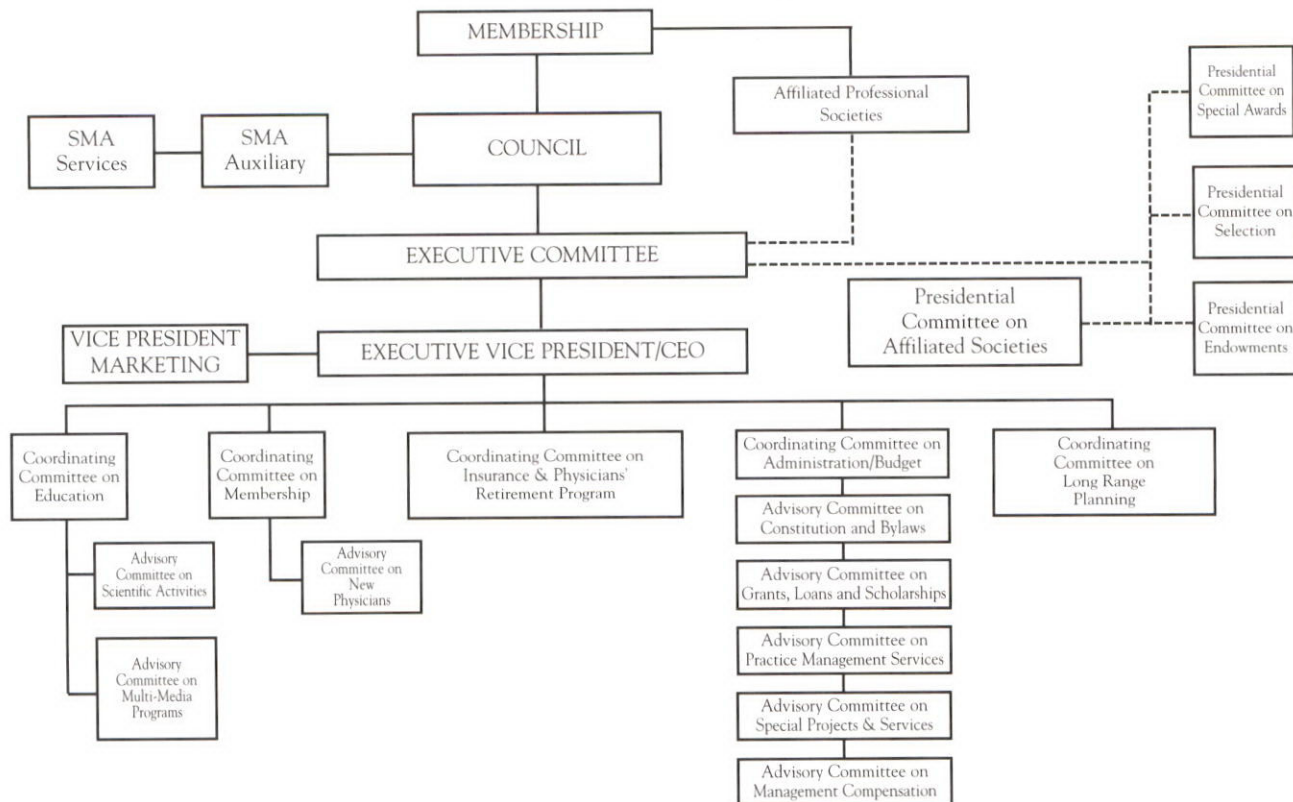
MEMBERSHIP

Affiliated Professional Societies

Presidential Committee on Special Awards

SMA Services

SMA Auxiliary

COUNCIL

Presidential Committee on Selection

EXECUTIVE COMMITTEE

Presidential Committee on Affiliated Societies

Presidential Committee on Endowments

VICE PRESIDENT MARKETING

EXECUTIVE VICE PRESIDENT/CEO

Coordinating Committee on Education

Advisory Committee on Scientific Activities

Advisory Committee on Multi-Media Programs

Coordinating Committee on Membership

Advisory Committee on New Physicians

Coordinating Committee on Insurance & Physicians' Retirement Program

Coordinating Committee on Administration/Budget

Advisory Committee on Constitution and Bylaws

Advisory Committee on Grants, Loans and Scholarships

Advisory Committee on Practice Management Services

Advisory Committee on Special Projects & Services

Advisory Committee on Management Compensation

Coordinating Committee on Long Range Planning